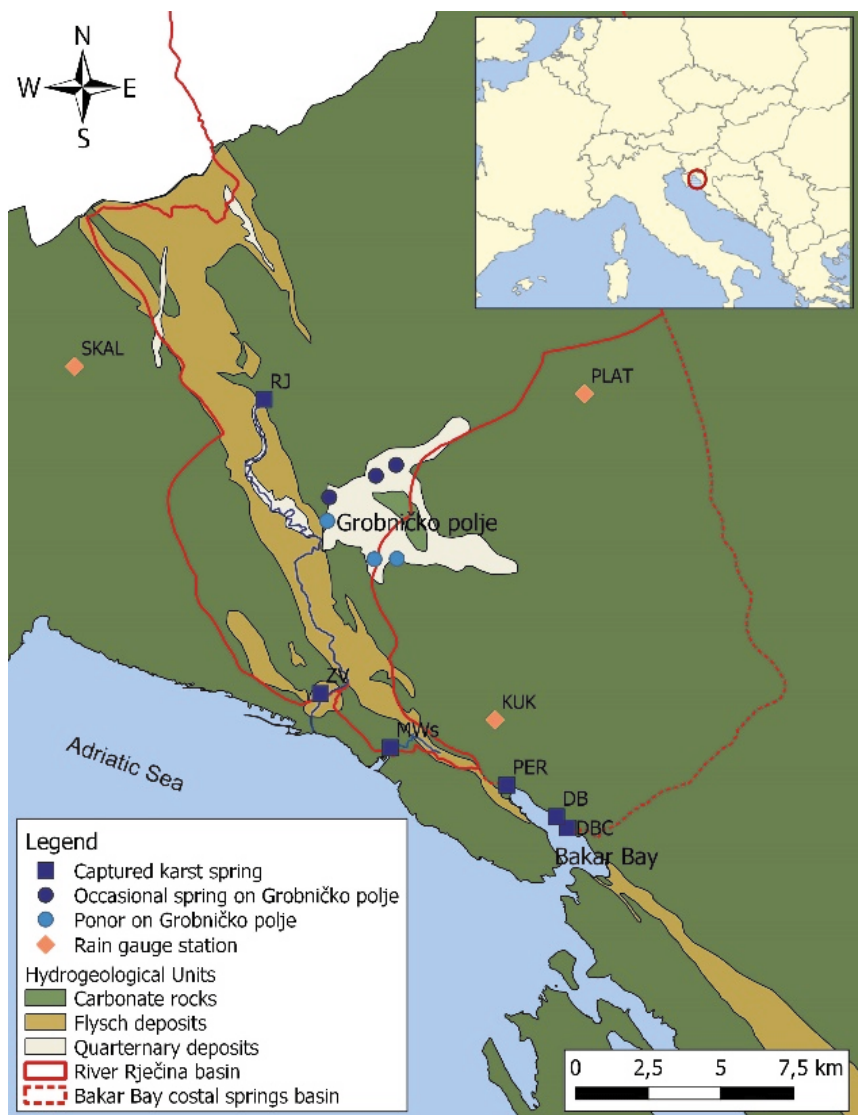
N
W E
S

SKAL
RJ
PLAT
Grobničko polje
ZV
KUK
MWs
Adriatic Sea
PER
DB
DBC
Bakar Bay

Legend
Captured karst spring
Occasional spring on Grobničko polje
Ponor on Grobničko polje
Rain gauge station
Hydrogeological Units
Carbonate rocks
Flysch deposits
Quarternary deposits
River Rječina basin
Bakar Bay costal springs basin

0 2,5 5 7,5 km